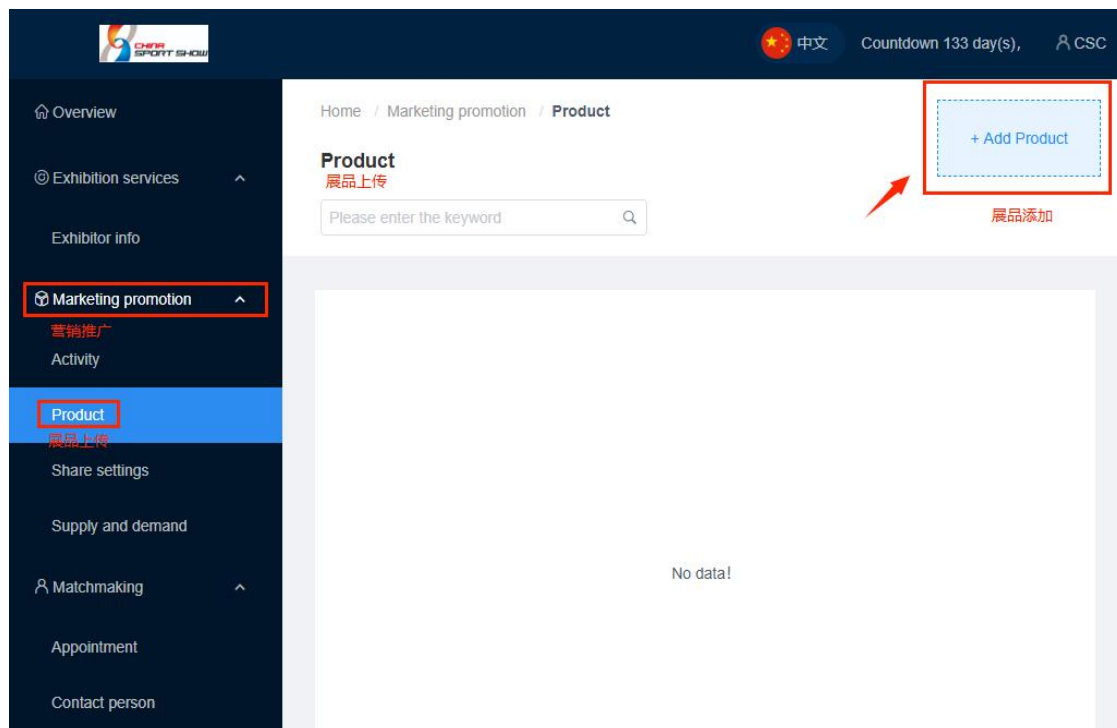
CHINA SPORT SHOW

中文 Countdown 133 day(s), CSC

Overview

Exhibition services

Exhibitor info

Marketing promotion

营销推广

Activity

Product

展品上传

Share settings

Supply and demand

Matchmaking

Appointment

Contact person

Home / Marketing promotion / Product

Product

展品上传

Please enter the keyword

+ Add Product

展品添加

No data!